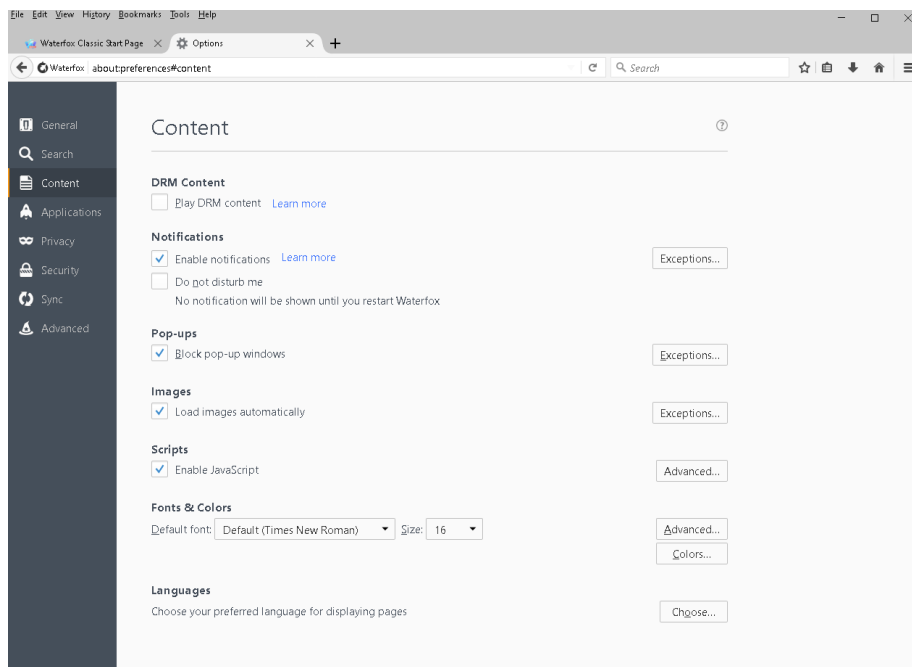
File Edit View History Bookmarks Tools Help

Waterfox Classic Start Page × Options × +

Waterfox about:preferences#content

Search

General
Search
Content
Applications
Privacy
Security
Sync
Advanced

Content

DRM Content
Play DRM content Learn more

Notifications
Enable notifications Learn more
Exceptions...
Do not disturb me
No notification will be shown until you restart Waterfox

Pop-ups
Block pop-up windows
Exceptions...

Images
Load images automatically
Exceptions...

Scripts
Enable JavaScript
Advanced...

Fonts & Colors
Default font: Default (Times New Roman) Size: 16
Advanced...
Colors...

Languages
Choose your preferred language for displaying pages
Choose...